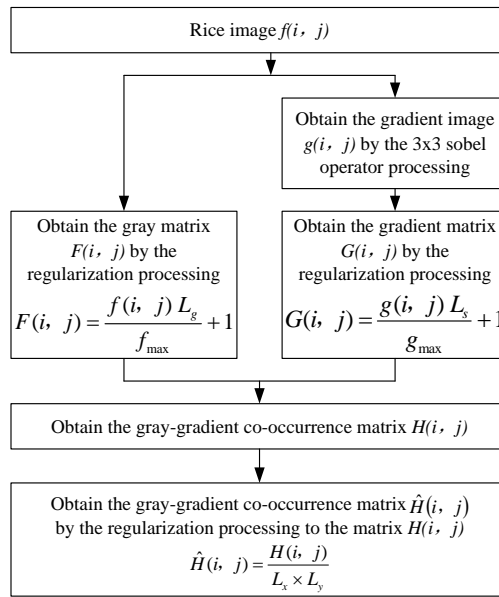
Rice image $f(i, j)$

Obtain the gradient image $g(i, j)$ by the 3x3 sobel operator processing

Obtain the gray matrix $F(i, j)$ by the regularization processing

$F(i, j) = \frac{f(i, j)\, L_g}{f_{\max}} + 1$

Obtain the gradient matrix $G(i, j)$ by the regularization processing

$G(i, j) = \frac{g(i, j)\, L_s}{g_{\max}} + 1$

Obtain the gray-gradient co-occurrence matrix $H(i, j)$

Obtain the gray-gradient co-occurrence matrix $\hat{H}(i, j)$ by the regularization processing to the matrix $H(i, j)$

$\hat{H}(i, j) = \frac{H(i, j)}{L_x \times L_y}$